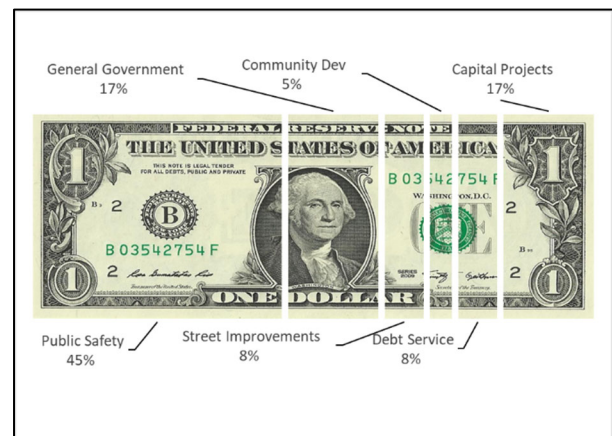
General Government
17%

Community Dev
5%

Capital Projects
17%

FEDERAL RESERVE NOTE

THE UNITED STATES OF AMERICA

THIS NOTE IS LEGAL TENDER FOR ALL DEBTS, PUBLIC AND PRIVATE

B 2

B

B 03542754 F

2

B 03542754 F

WASHINGTON, D.C.

2

B

2

ONE DOLLAR

1

1

1

1

Public Safety
45%

Street Improvements
8%

Debt Service
8%